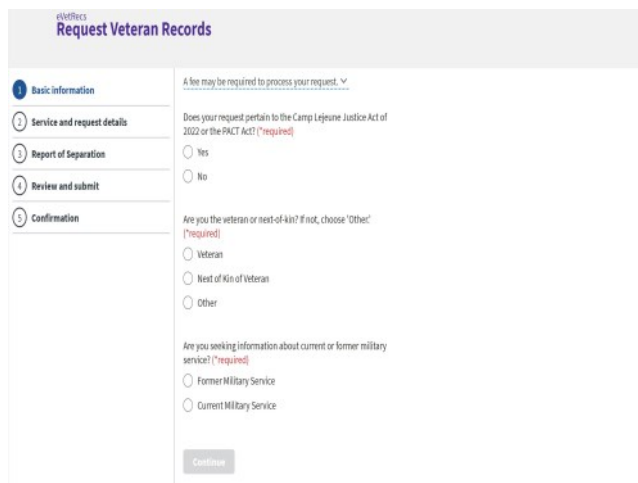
eVetRecs
Request Veteran Records

1 Basic information
2 Service and request details
3 Report of Separation
4 Review and submit
5 Confirmation

A fee may be required to process your request.

Does your request pertain to the Camp Lejeune Justice Act of 2022 or the PACT Act? (*required)

Yes

No

Are you the veteran or next-of-kin? If not, choose 'Other' (*required)

Veteran

Next of Kin of Veteran

Other

Are you seeking information about current or former military service? (*required)

Former Military Service

Current Military Service

Continue